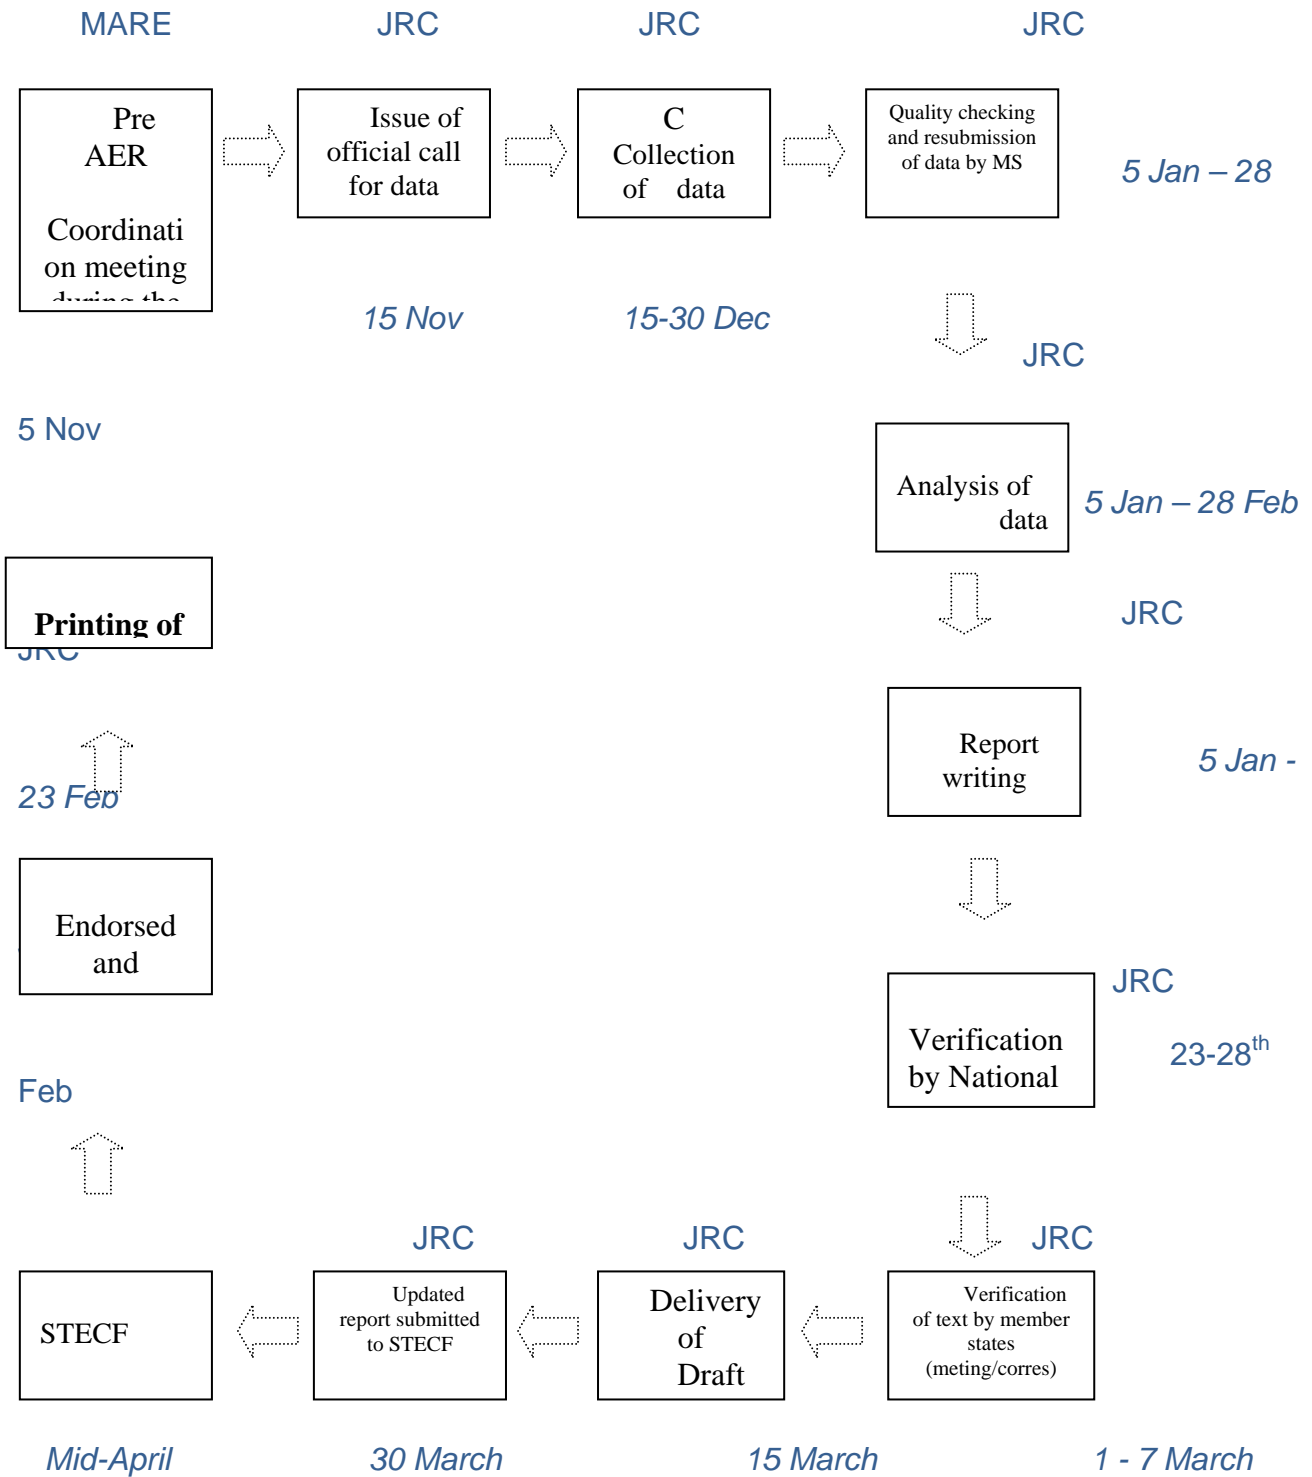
MARE JRC JRC JRC

Pre AER

Coordination meeting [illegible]

Issue of official call for data

C Collection of data

Quality checking and resubmission of data by MS

5 Jan – 28

15 Nov

15-30 Dec

JRC

5 Nov

Analysis of data

5 Jan – 28 Feb

JRC

Printing of

JRC

Report writing

5 Jan -

23 Feb

Endorsed and

JRC

Verification by National

23-28$^{th}$

Feb

JRC JRC JRC

STECF

Updated report submitted to STECF

Delivery of Draft

Verification of text by member states (meting/corres)

Mid-April 30 March 15 March 1 - 7 March